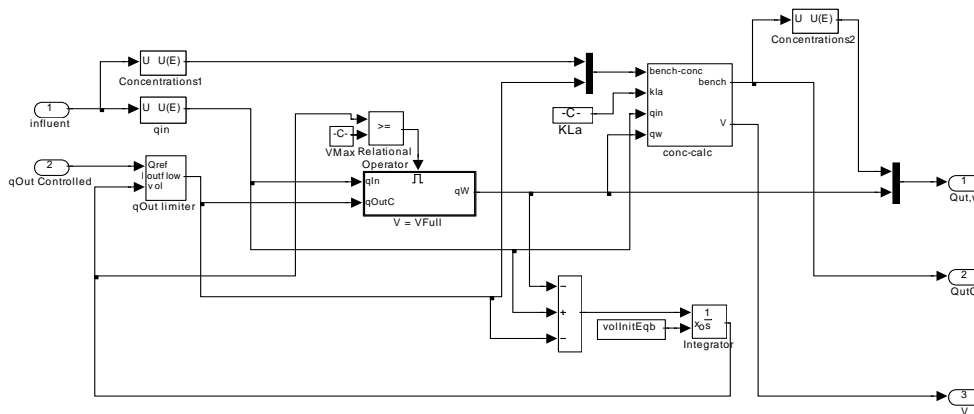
U U(E)
Concentrations2

U U(E)
Concentrations1

1
influent

U U(E)
qin

bench-conc
kla
qin
qw
bench
V
conc-calc

-C-
KLa

2
qOut Controlled

Qref
outflow
vol
qOut limiter

-C-
VMax

>=
Relational Operator

qIn
qOutC
qW
V = VFull

1
Qut,w

2
QutC

3
V

-
+
-

volInitEqb

$\frac{1}{s}$
$x_0$
Integrator